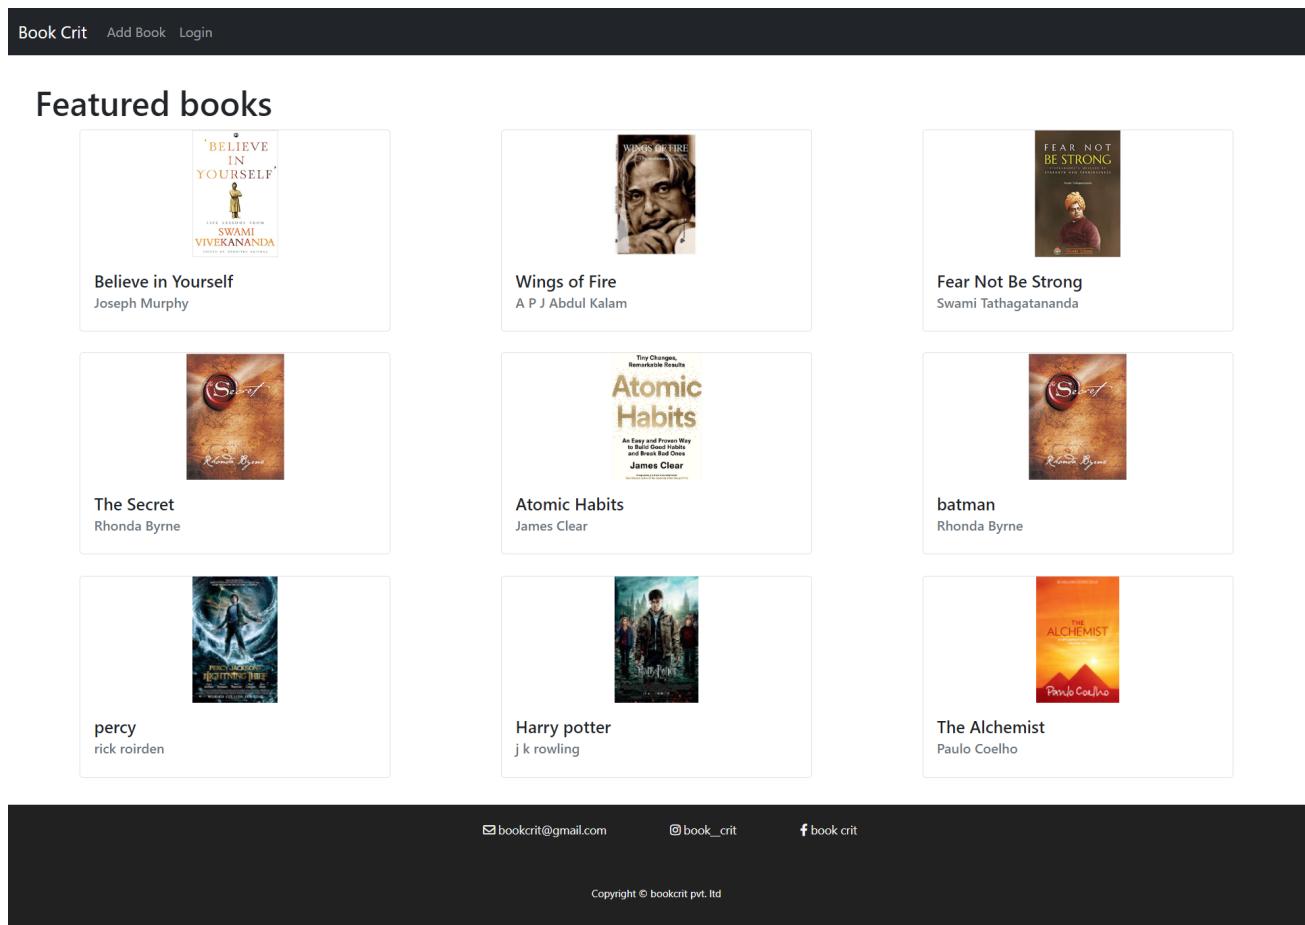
Book Crit Add Book Login

Featured books

'BELIEVE IN YOURSELF'
SWAMI VIVEKANANDA

Believe in Yourself
Joseph Murphy

WINGS OF FIRE

Wings of Fire
A P J Abdul Kalam

FEAR NOT BE STRONG

Fear Not Be Strong
Swami Tathagatananda

The Secret
Rhonda Byrne

The Secret
Rhonda Byrne

Tiny Changes, Remarkable Results
Atomic Habits
An Easy and Proven Way to Build Good Habits and Break Bad Ones
James Clear

Atomic Habits
James Clear

The Secret
Rhonda Byrne

batman
Rhonda Byrne

PERCY JACKSON
LIGHTNING THIEF

percy
rick roirden

Harry Potter

Harry potter
j k rowling

THE ALCHEMIST
Paulo Coelho

The Alchemist
Paulo Coelho

bookcrit@gmail.com book_crit book crit

Copyright © bookcrit pvt. ltd